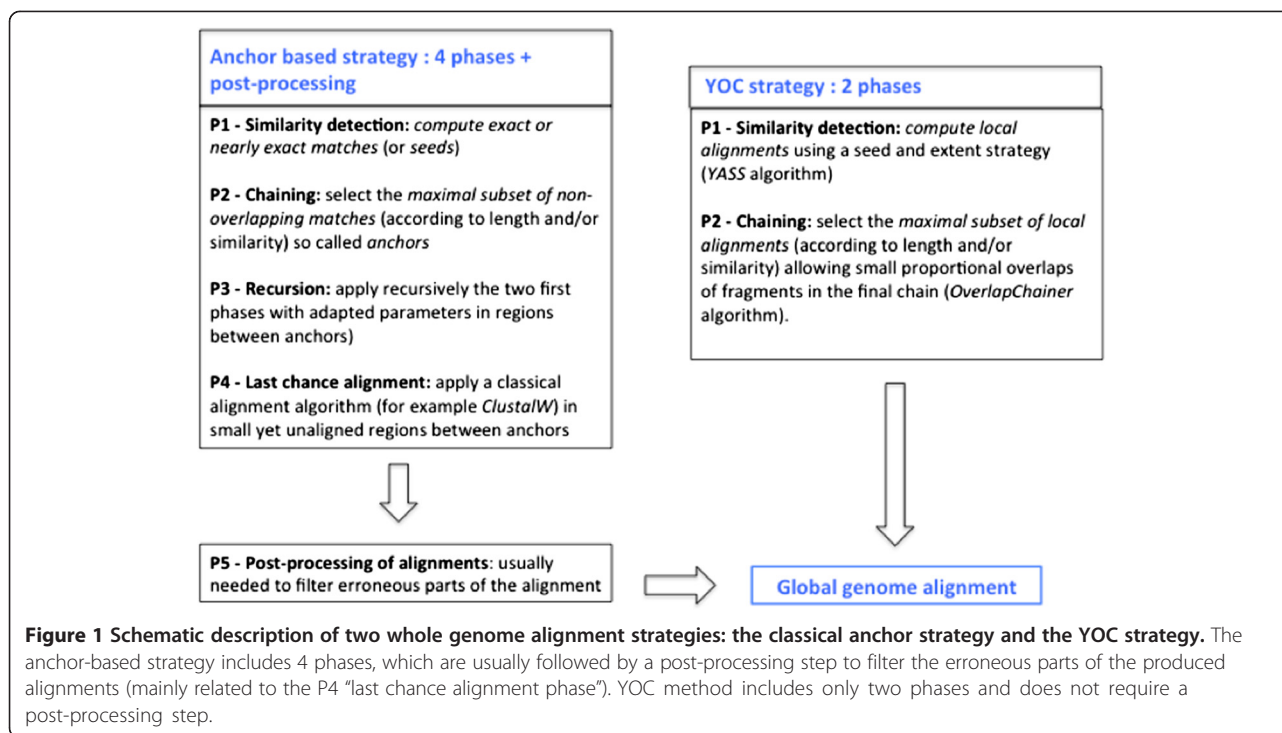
Anchor based strategy : 4 phases + post-processing

P1 - Similarity detection: compute exact or nearly exact matches (or seeds)

P2 - Chaining: select the maximal subset of non-overlapping matches (according to length and/or similarity) so called anchors

P3 - Recursion: apply recursively the two first phases with adapted parameters in regions between anchors)

P4 - Last chance alignment: apply a classical alignment algorithm (for example ClustalW) in small yet unaligned regions between anchors

YOC strategy : 2 phases

P1 - Similarity detection: compute local alignments using a seed and extent strategy (YASS algorithm)

P2 - Chaining: select the maximal subset of local alignments (according to length and/or similarity) allowing small proportional overlaps of fragments in the final chain (OverlapChainer algorithm).

P5 - Post-processing of alignments: usually needed to filter erroneous parts of the alignment

Global genome alignment

Figure 1 Schematic description of two whole genome alignment strategies: the classical anchor strategy and the YOC strategy. The anchor-based strategy includes 4 phases, which are usually followed by a post-processing step to filter the erroneous parts of the produced alignments (mainly related to the P4 "last chance alignment phase"). YOC method includes only two phases and does not require a post-processing step.